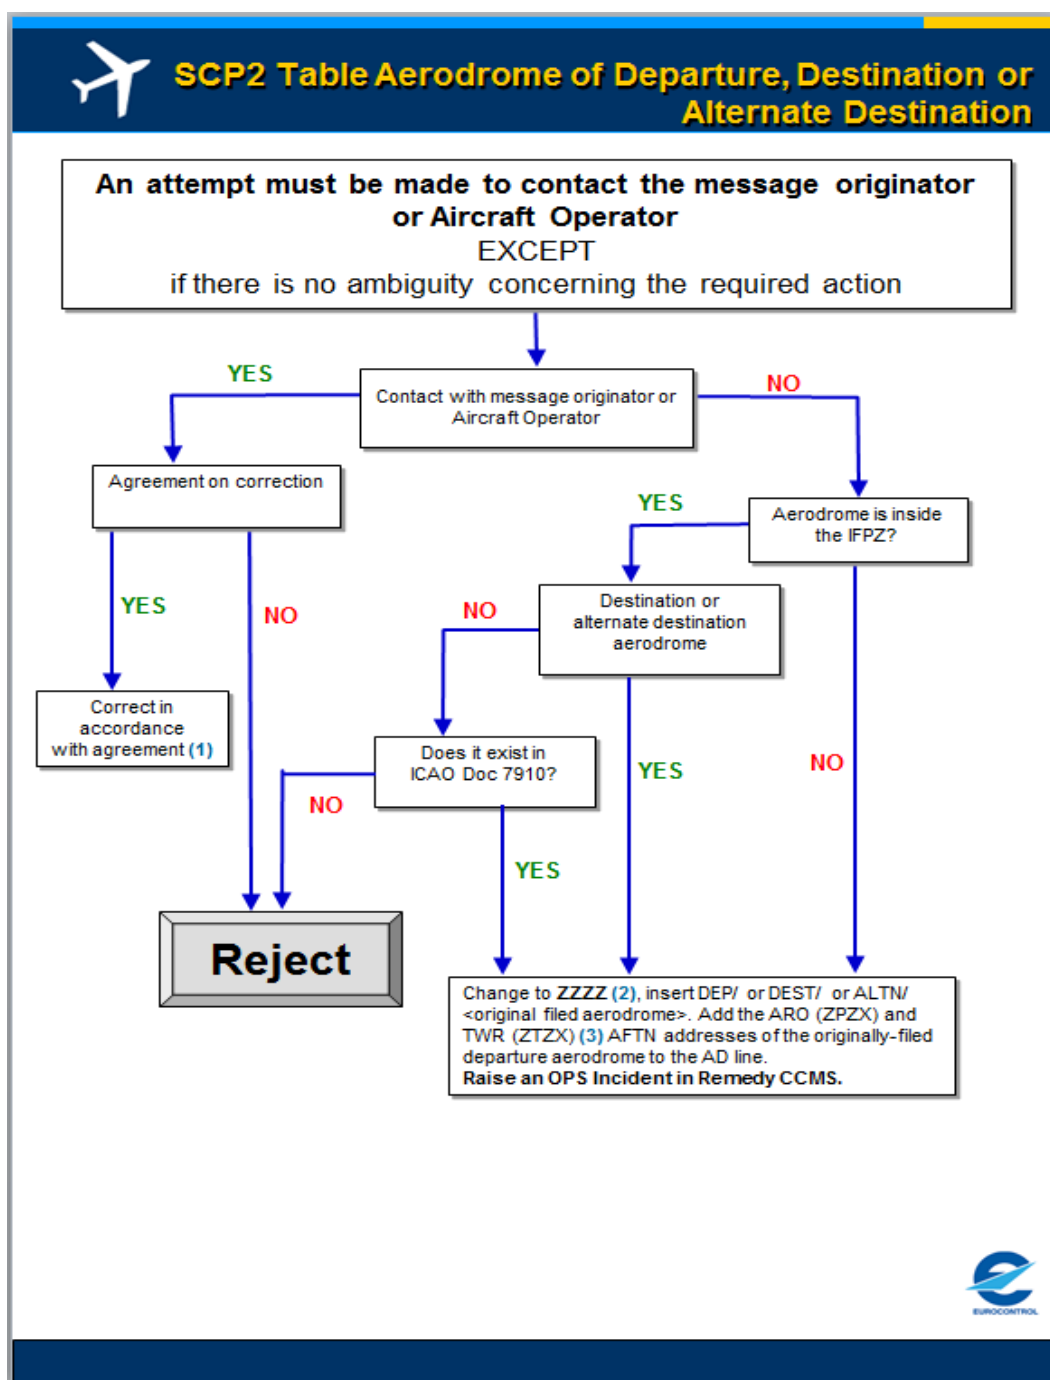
SCP2 Table Aerodrome of Departure, Destination or Alternate Destination

An attempt must be made to contact the message originator or Aircraft Operator
EXCEPT
if there is no ambiguity concerning the required action

Contact with message originator or Aircraft Operator

YES

NO

Agreement on correction

YES

Correct in accordance with agreement (1)

NO

Aerodrome is inside the IFPZ?

YES

Destination or alternate destination aerodrome

NO

Does it exist in ICAO Doc 7910?

NO

YES

YES

NO

Reject

Change to ZZZZ (2), insert DEP/ or DEST/ or ALTN/ <original filed aerodrome>. Add the ARO (ZPZX) and TWR (ZTZX) (3) AFTN addresses of the originally-filed departure aerodrome to the AD line.
Raise an OPS Incident in Remedy CCMS.

EUROCONTROL